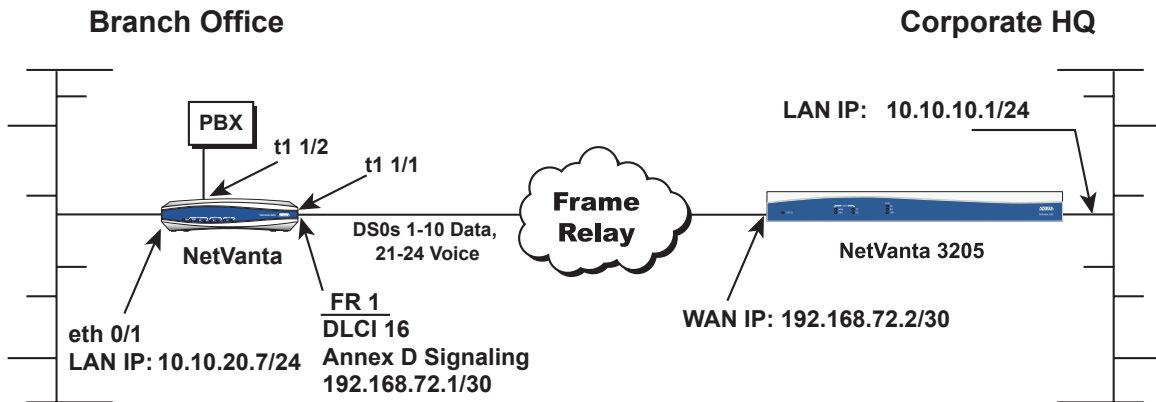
Branch Office

Corporate HQ

PBX

t1 1/2

t1 1/1

LAN IP: 10.10.10.1/24

Frame Relay

DS0s 1-10 Data, 21-24 Voice

NetVanta

NetVanta 3205

FR 1

DLCI 16

Annex D Signaling

192.168.72.1/30

eth 0/1

LAN IP: 10.10.20.7/24

WAN IP: 192.168.72.2/30